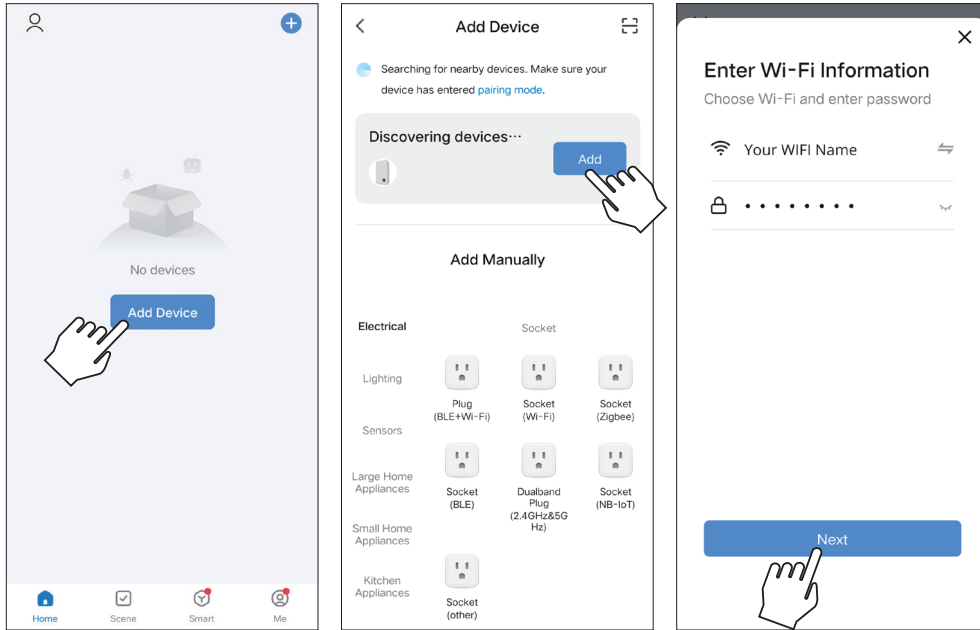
No devices

Add Device

Home Scene Smart Me

Add Device

Searching for nearby devices. Make sure your device has entered pairing mode.

Discovering devices···

Add

Add Manually

Electrical

Socket

Lighting

Plug (BLE+Wi-Fi)

Socket (Wi-Fi)

Socket (Zigbee)

Sensors

Large Home Appliances

Socket (BLE)

Dualband Plug (2.4GHz&5G Hz)

Socket (NB-IoT)

Small Home Appliances

Kitchen Appliances

Socket (other)

Enter Wi-Fi Information

Choose Wi-Fi and enter password

Your WIFI Name

••••••••

Next